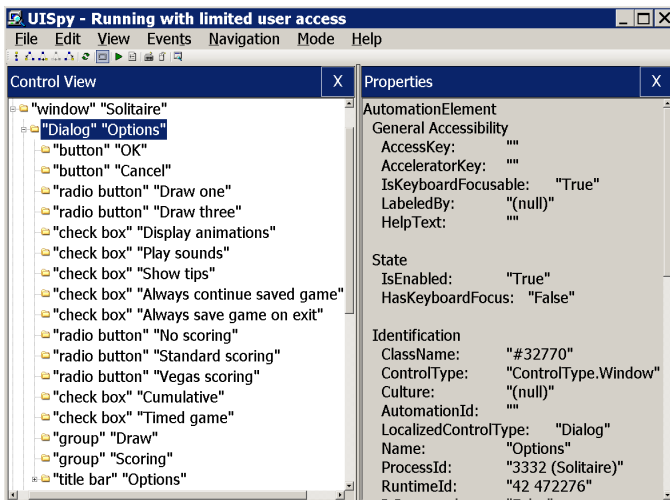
UISpy - Running with limited user access

File Edit View Events Navigation Mode Help

Control View X

"window" "Solitaire"
"Dialog" "Options"
"button" "OK"
"button" "Cancel"
"radio button" "Draw one"
"radio button" "Draw three"
"check box" "Display animations"
"check box" "Play sounds"
"check box" "Show tips"
"check box" "Always continue saved game"
"check box" "Always save game on exit"
"radio button" "No scoring"
"radio button" "Standard scoring"
"radio button" "Vegas scoring"
"check box" "Cumulative"
"check box" "Timed game"
"group" "Draw"
"group" "Scoring"
"title bar" "Options"

Properties X

AutomationElement
General Accessibility
AccessKey: ""
AcceleratorKey: ""
IsKeyboardFocusable: "True"
LabeledBy: "(null)"
HelpText: ""

State
IsEnabled: "True"
HasKeyboardFocus: "False"

Identification
ClassName: "#32770"
ControlType: "ControlType.Window"
Culture: "(null)"
AutomationId: ""
LocalizedControlType: "Dialog"
Name: "Options"
ProcessId: "3332 (Solitaire)"
RuntimeId: "42 472276"
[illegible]